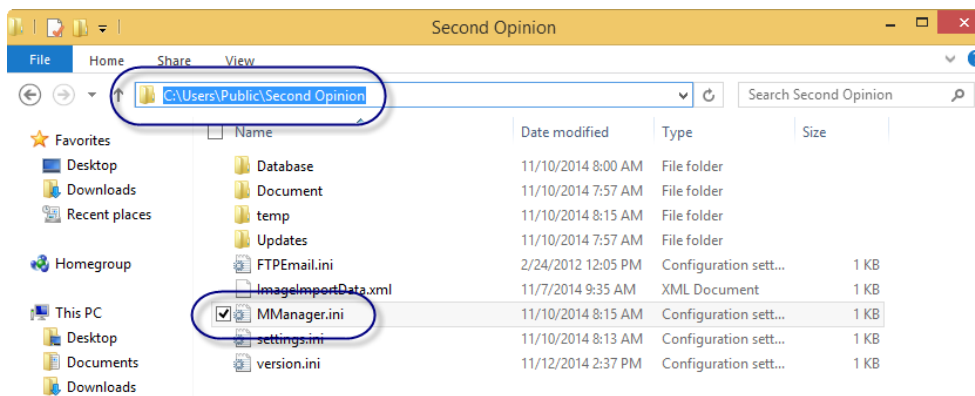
Second Opinion

File Home Share View

C:\Users\Public\Second Opinion

Search Second Opinion

Favorites
Desktop
Downloads
Recent places

Homegroup

This PC
Desktop
Documents
Downloads

| Name | Date modified | Type | Size |
|---|---|---|---|
| Database | 11/10/2014 8:00 AM | File folder | |
| Document | 11/10/2014 7:57 AM | File folder | |
| temp | 11/10/2014 8:15 AM | File folder | |
| Updates | 11/10/2014 7:57 AM | File folder | |
| FTPEmail.ini | 2/24/2012 12:05 PM | Configuration sett... | 1 KB |
| ImageImportData.xml | 11/7/2014 9:35 AM | XML Document | 1 KB |
| MManager.ini | 11/10/2014 8:15 AM | Configuration sett... | 1 KB |
| settings.ini | 11/10/2014 8:13 AM | Configuration sett... | 1 KB |
| version.ini | 11/12/2014 2:37 PM | Configuration sett... | 1 KB |